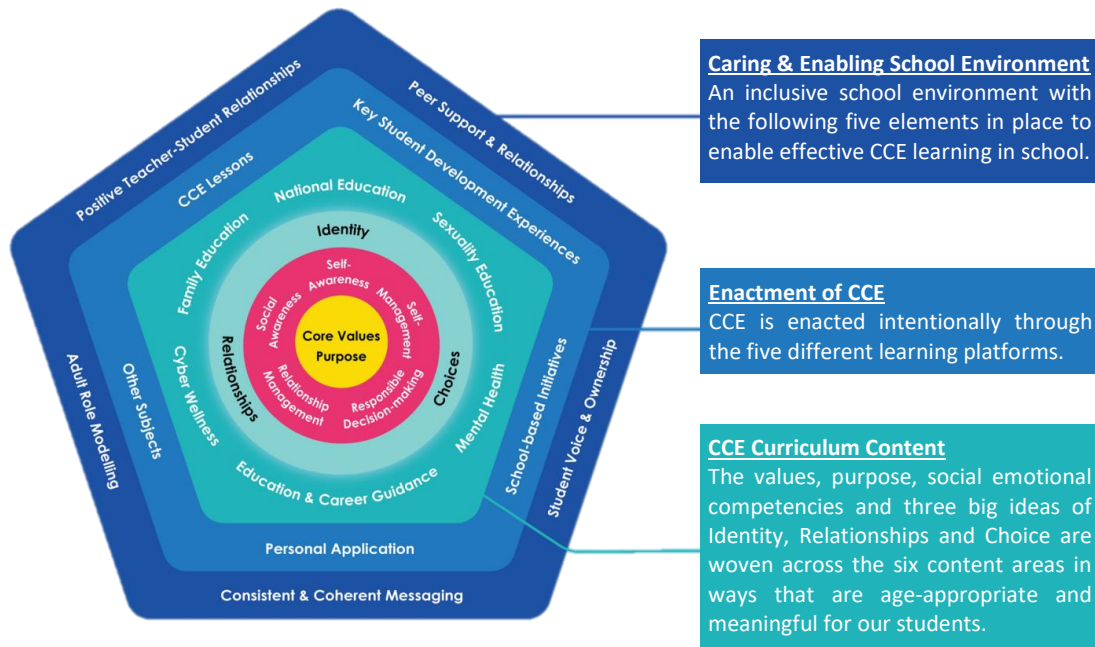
Core Values
Purpose

Self-Awareness
Self-Management
Responsible Decision-making
Relationship Management
Social Awareness

Identity
Choices
Relationships

National Education
Sexuality Education
Mental Health
Education & Career Guidance
Cyber Wellness
Family Education

CCE Lessons
Key Student Development Experiences
School-based Initiatives
Personal Application
Other Subjects

Positive Teacher-Student Relationships
Peer Support & Relationships
Student Voice & Ownership
Consistent & Coherent Messaging
Adult Role Modelling

Caring & Enabling School Environment
An inclusive school environment with the following five elements in place to enable effective CCE learning in school.

Enactment of CCE
CCE is enacted intentionally through the five different learning platforms.

CCE Curriculum Content
The values, purpose, social emotional competencies and three big ideas of Identity, Relationships and Choice are woven across the six content areas in ways that are age-appropriate and meaningful for our students.